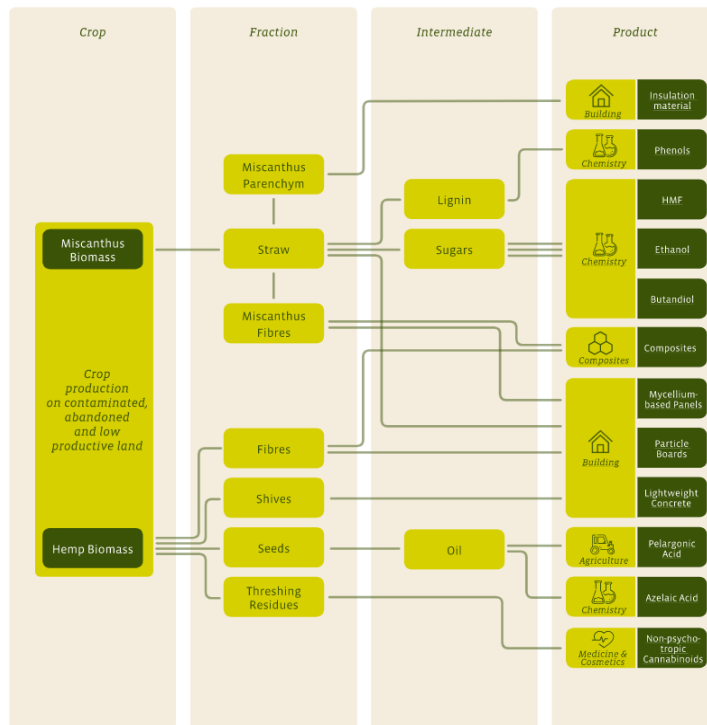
Crop

Fraction

Intermediate

Product

Miscanthus Biomass

Crop production on contaminated, abandoned and low productive land

Hemp Biomass

Miscanthus Parenchym

Straw

Miscanthus Fibres

Fibres

Shives

Seeds

Threshing Residues

Lignin

Sugars

Oil

Building

Insulation material

Chemistry

Phenols

Chemistry

HMF

Ethanol

Butandiol

Composites

Composites

Building

Mycellium-based Panels

Particle Boards

Lightweight Concrete

Agriculture

Pelargonic Acid

Chemistry

Azelaic Acid

Medicine & Cosmetics

Non-psycho-tropic Cannabinoids